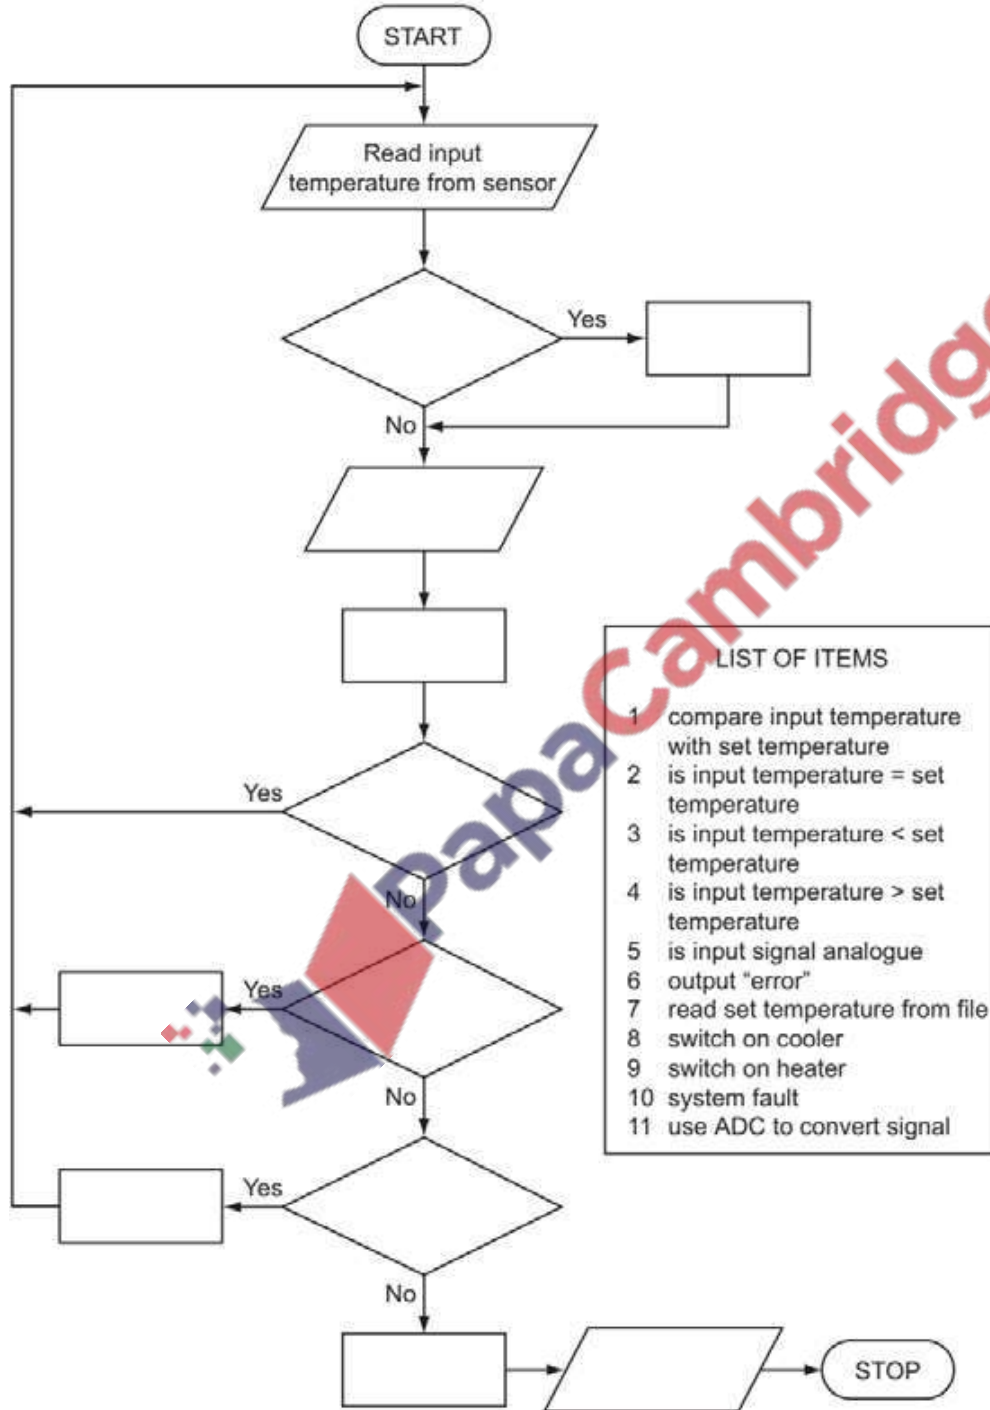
START

Read input temperature from sensor

Yes

No

Yes

No

Yes

No

Yes

No

STOP

LIST OF ITEMS

1 compare input temperature with set temperature
2 is input temperature = set temperature
3 is input temperature < set temperature
4 is input temperature > set temperature
5 is input signal analogue
6 output "error"
7 read set temperature from file
8 switch on cooler
9 switch on heater
10 system fault
11 use ADC to convert signal

papaCambridge